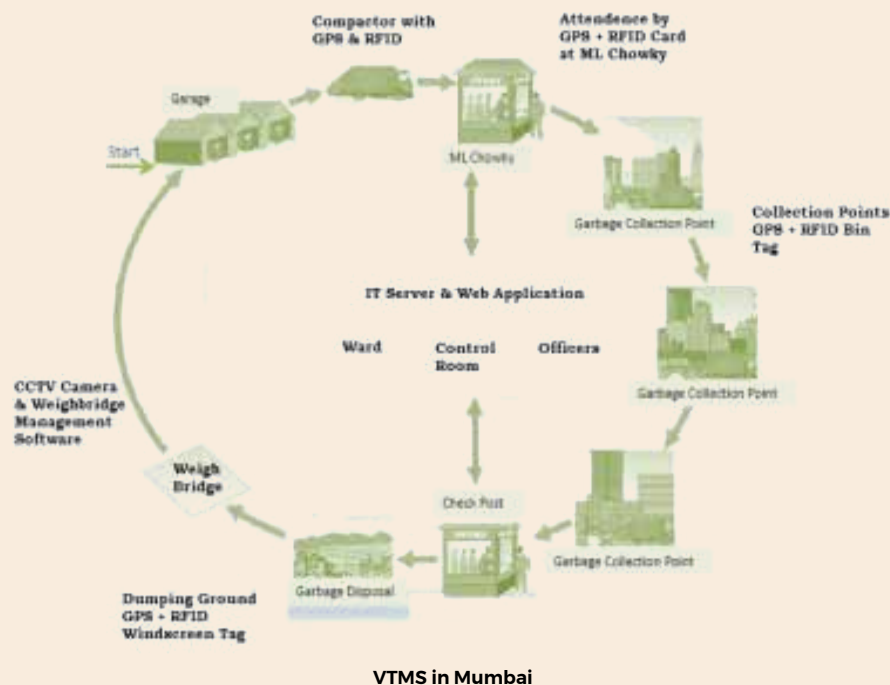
Compactor with GPS & RFID

Attendence by GPS + RFID Card at ML Chowky

Garage

Start

ML Chowky

Garbage Collection Point

Collection Points GPS + RFID Bin Tag

IT Server & Web Application

Ward

Control Room

Officers

Garbage Collection Point

CCTV Camera & Weighbridge Management Software

Weigh Bridge

Check Post

Garbage Collection Point

Garbage Disposal

Dumping Ground GPS + RFID Windscreen Tag

VTMS in Mumbai